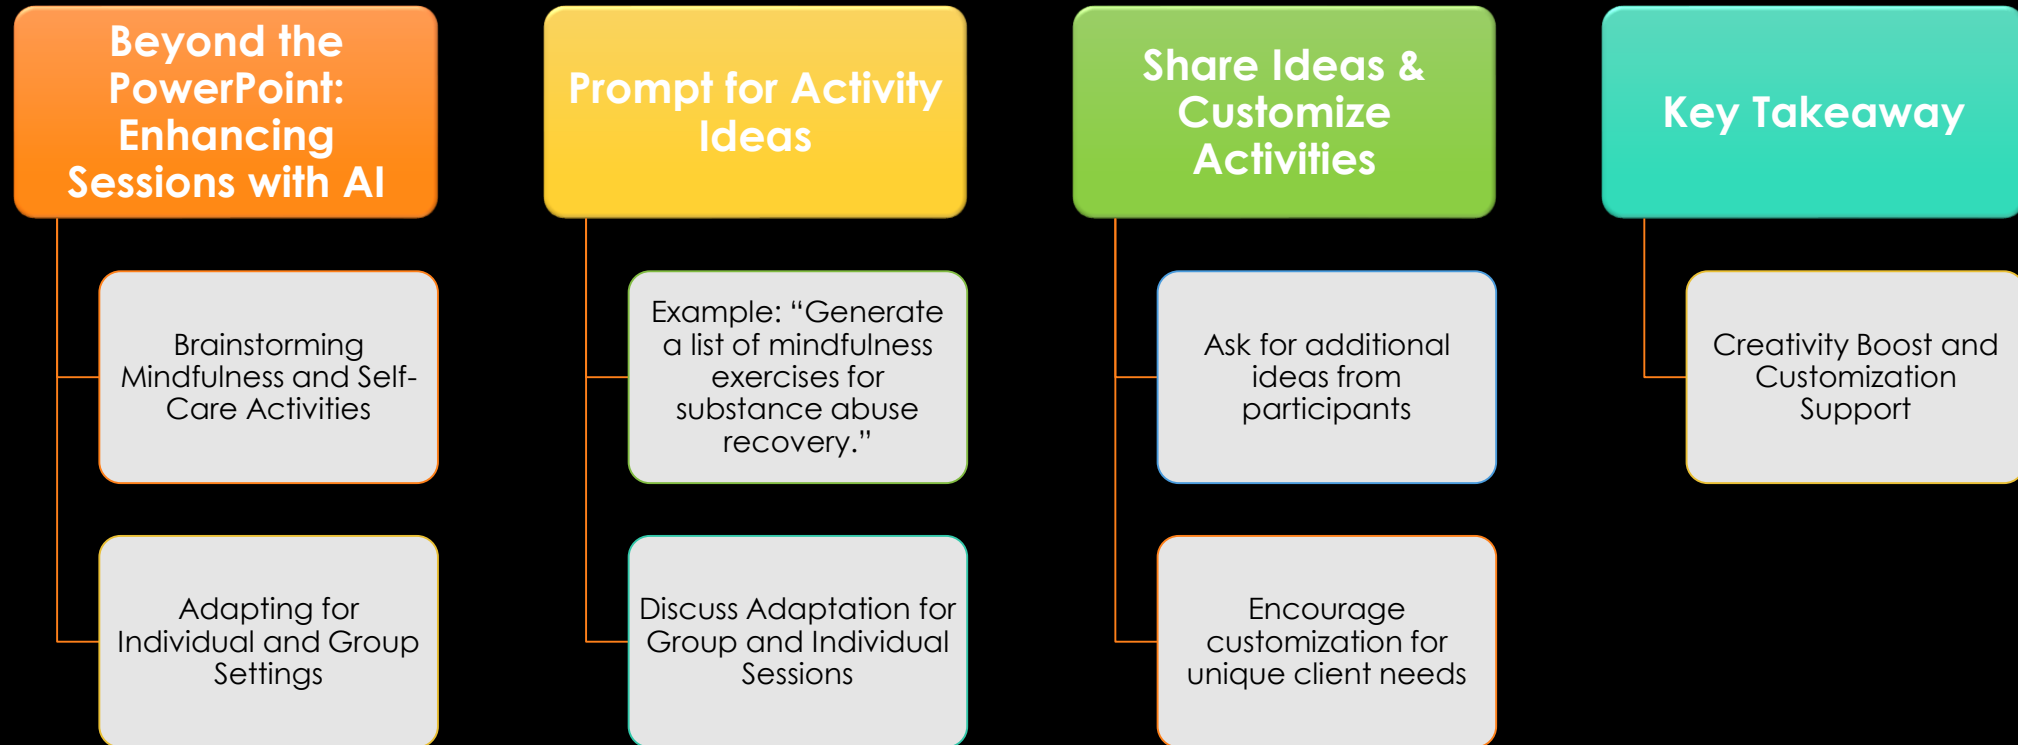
Beyond the PowerPoint: Enhancing Sessions with AI

Brainstorming Mindfulness and Self-Care Activities

Adapting for Individual and Group Settings

Prompt for Activity Ideas

Example: “Generate a list of mindfulness exercises for substance abuse recovery.”

Discuss Adaptation for Group and Individual Sessions

Share Ideas & Customize Activities

Ask for additional ideas from participants

Encourage customization for unique client needs

Key Takeaway

Creativity Boost and Customization Support